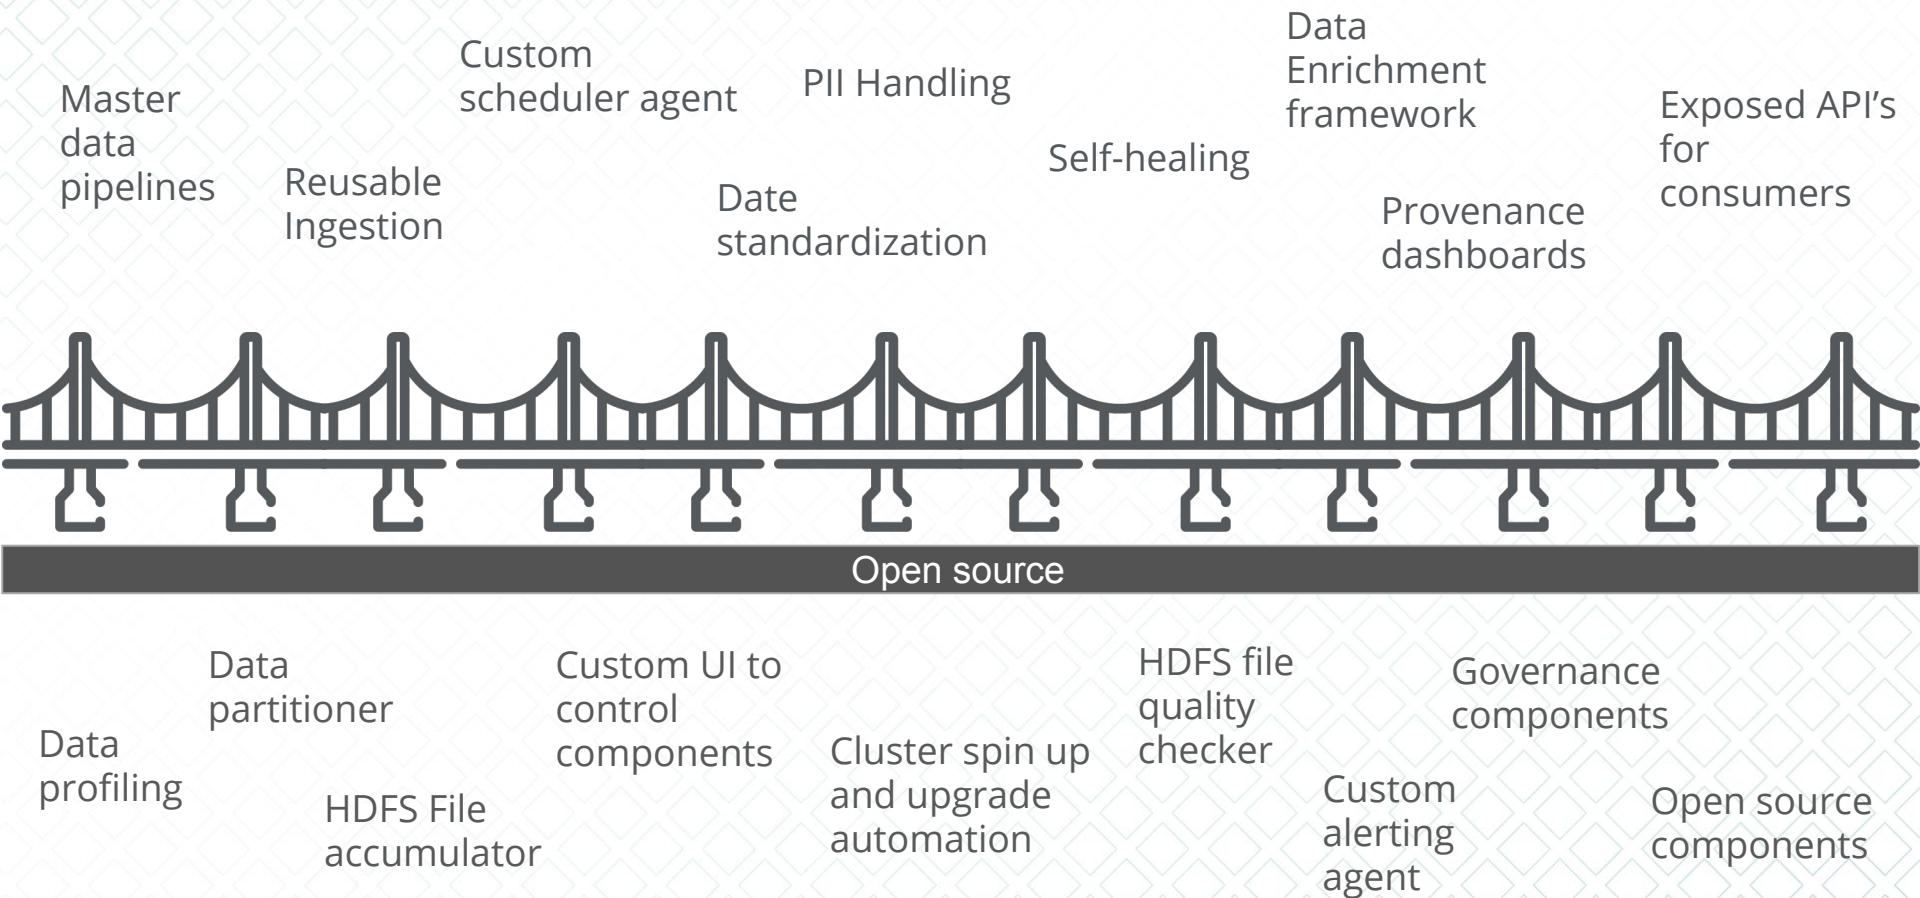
Master data pipelines

Reusable Ingestion

Custom scheduler agent

Date standardization

PII Handling

Self-healing

Data Enrichment framework

Provenance dashboards

Exposed API's for consumers

Open source

Data profiling

Data partitioner

HDFS File accumulator

Custom UI to control components

Cluster spin up and upgrade automation

HDFS file quality checker

Custom alerting agent

Governance components

Open source components